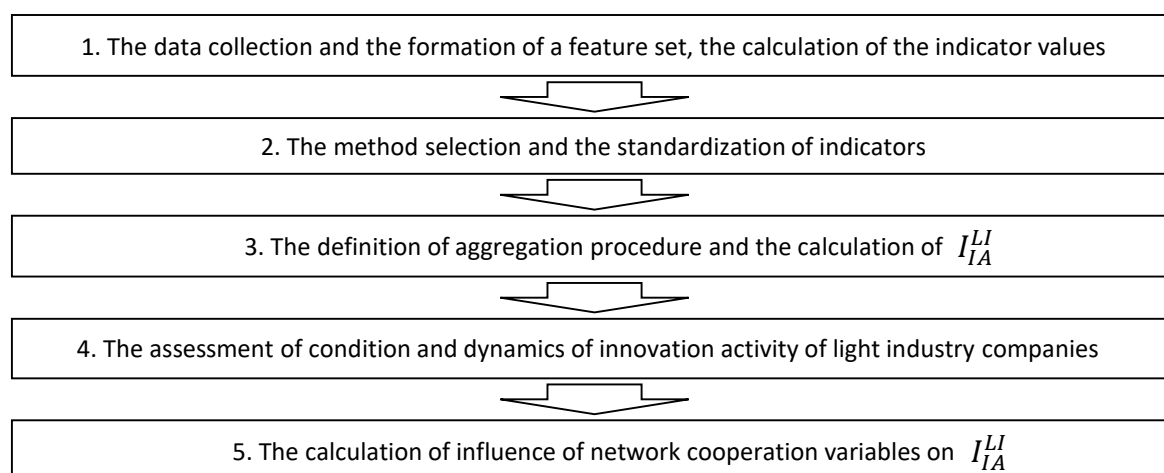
1. The data collection and the formation of a feature set, the calculation of the indicator values

2. The method selection and the standardization of indicators

3. The definition of aggregation procedure and the calculation of $I_{IA}^{LI}$

4. The assessment of condition and dynamics of innovation activity of light industry companies

5. The calculation of influence of network cooperation variables on $I_{IA}^{LI}$